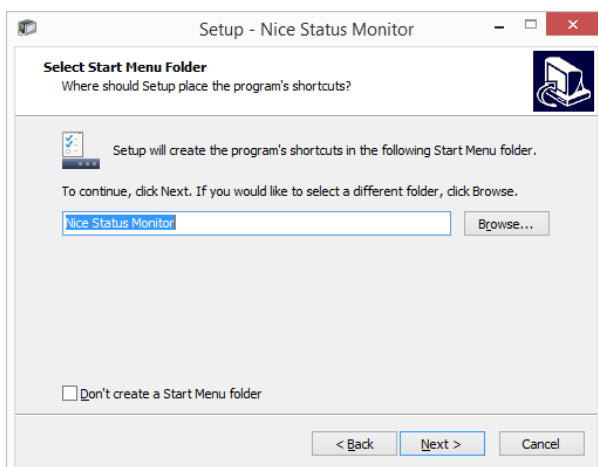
Setup - Nice Status Monitor

Select Start Menu Folder
Where should Setup place the program's shortcuts?

Setup will create the program's shortcuts in the following Start Menu folder.

To continue, click Next. If you would like to select a different folder, click Browse.

Nice Status Monitor

Browse...

Don't create a Start Menu folder

< Back

Next >

Cancel